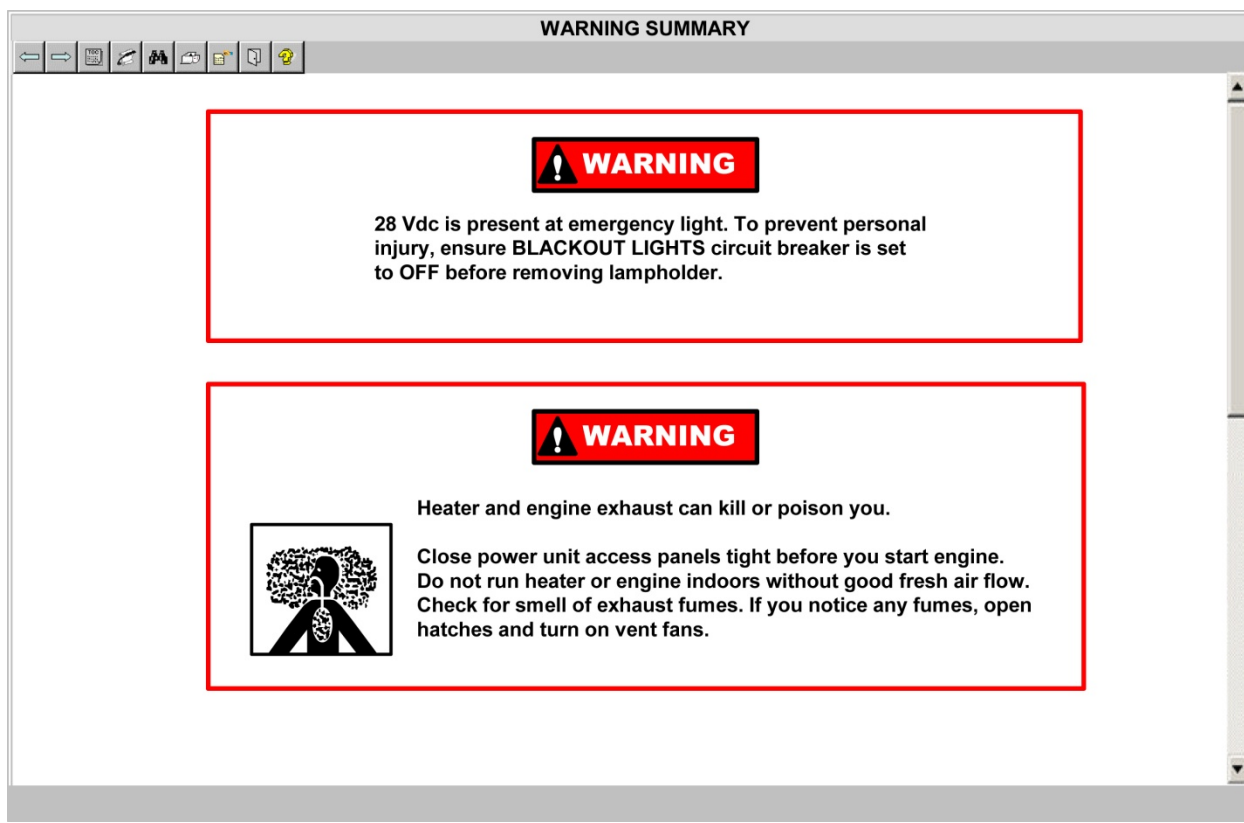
WARNING SUMMARY

WARNING

28 Vdc is present at emergency light. To prevent personal injury, ensure BLACKOUT LIGHTS circuit breaker is set to OFF before removing lampholder.

WARNING

Heater and engine exhaust can kill or poison you.

Close power unit access panels tight before you start engine. Do not run heater or engine indoors without good fresh air flow. Check for smell of exhaust fumes. If you notice any fumes, open hatches and turn on vent fans.